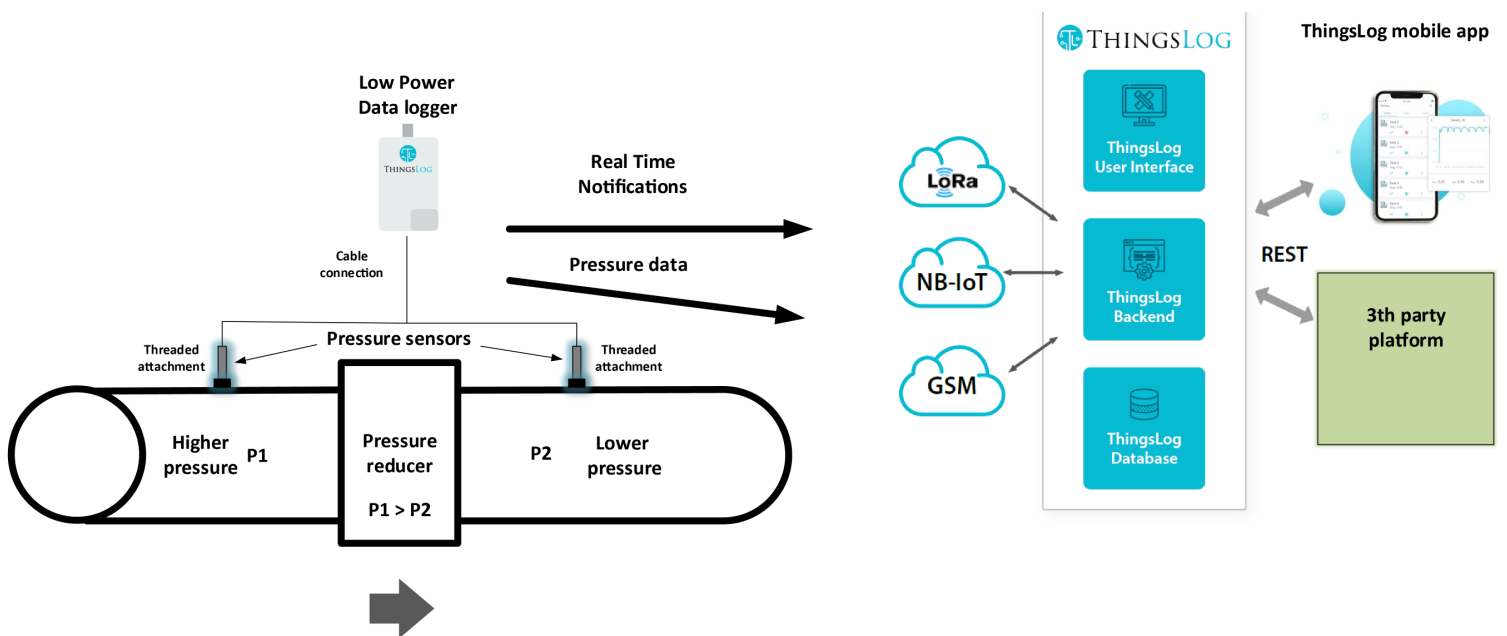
Low Power Data logger

ThingsLog

Cable connection

Real Time Notifications

Pressure data

Pressure sensors

Threaded attachment

Threaded attachment

Higher pressure P1

Pressure reducer

P1 > P2

P2 Lower pressure

ThingsLog

LoRa

NB-IoT

GSM

ThingsLog User Interface

ThingsLog Backend

ThingsLog Database

ThingsLog mobile app

REST

3th party platform